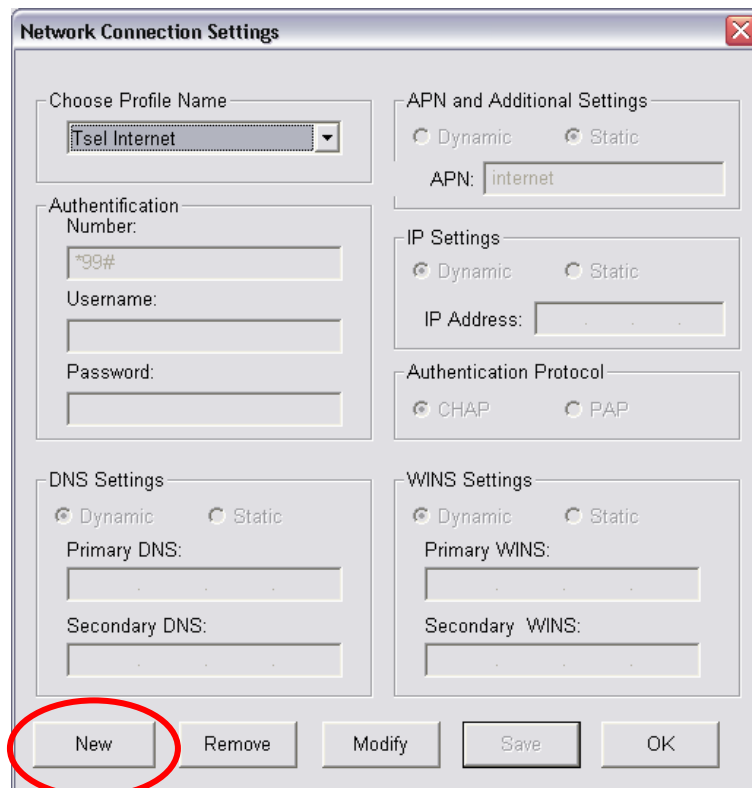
Network Connection Settings

Choose Profile Name

Tsel Internet

Authentification

Number:

*99#

Username:

Password:

APN and Additional Settings

Dynamic Static

APN: internet

IP Settings

Dynamic Static

IP Address:

Authentication Protocol

CHAP PAP

DNS Settings

Dynamic Static

Primary DNS:

Secondary DNS:

WINS Settings

Dynamic Static

Primary WINS:

Secondary WINS:

New Remove Modify Save OK